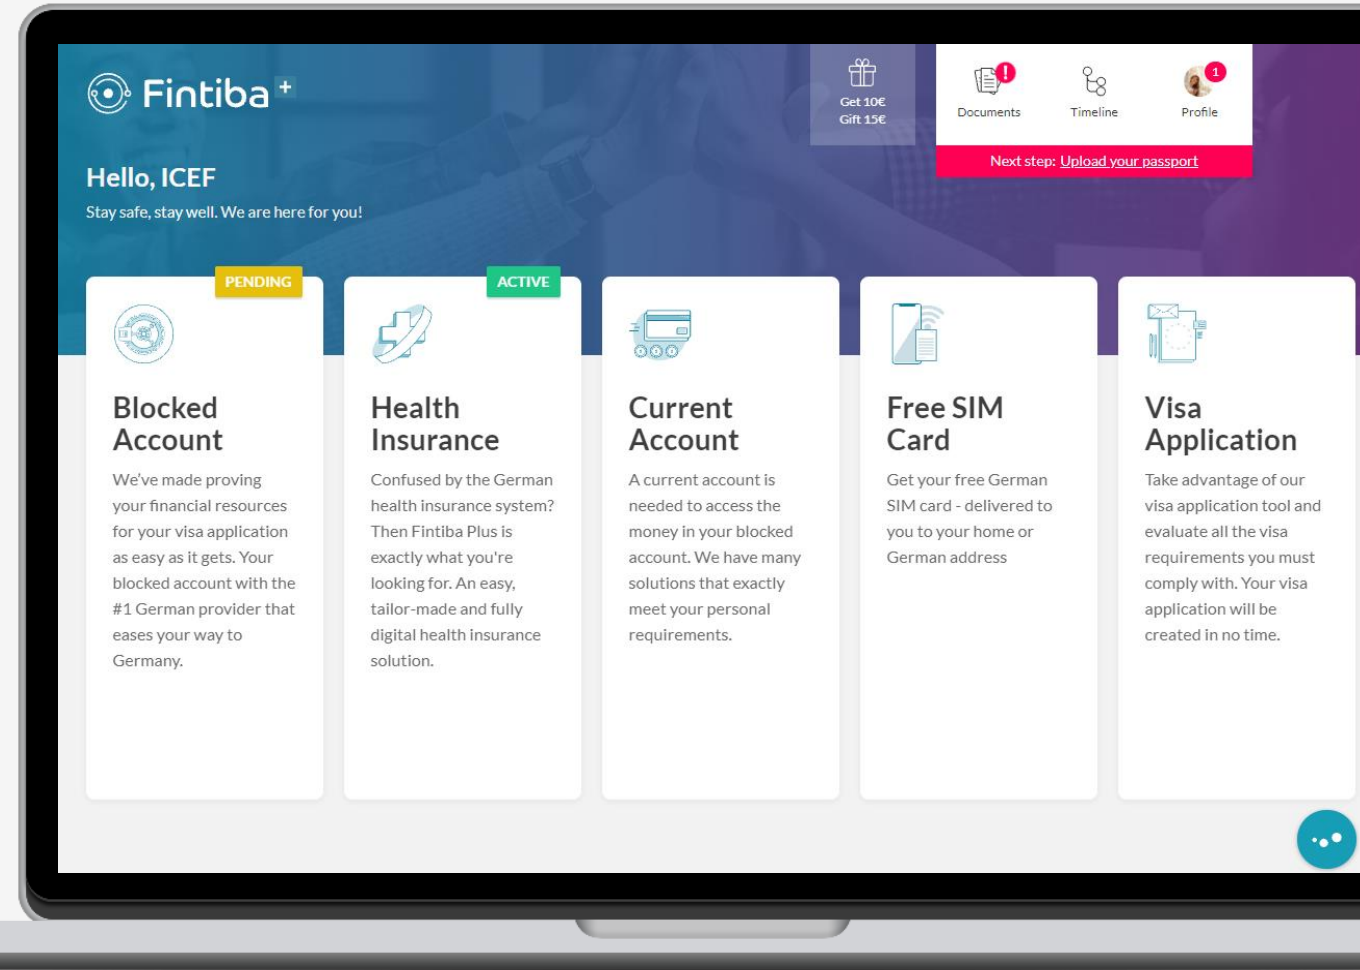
Fintiba +

Get 10€
Gift 15€

Documents

Timeline

1
Profile

Next step: Upload your passport

Hello, ICEF

Stay safe, stay well. We are here for you!

PENDING

Blocked Account

We've made proving your financial resources for your visa application as easy as it gets. Your blocked account with the #1 German provider that eases your way to Germany.

ACTIVE

Health Insurance

Confused by the German health insurance system? Then Fintiba Plus is exactly what you're looking for. An easy, tailor-made and fully digital health insurance solution.

Current Account

A current account is needed to access the money in your blocked account. We have many solutions that exactly meet your personal requirements.

Free SIM Card

Get your free German SIM card - delivered to you to your home or German address

Visa Application

Take advantage of our visa application tool and evaluate all the visa requirements you must comply with. Your visa application will be created in no time.